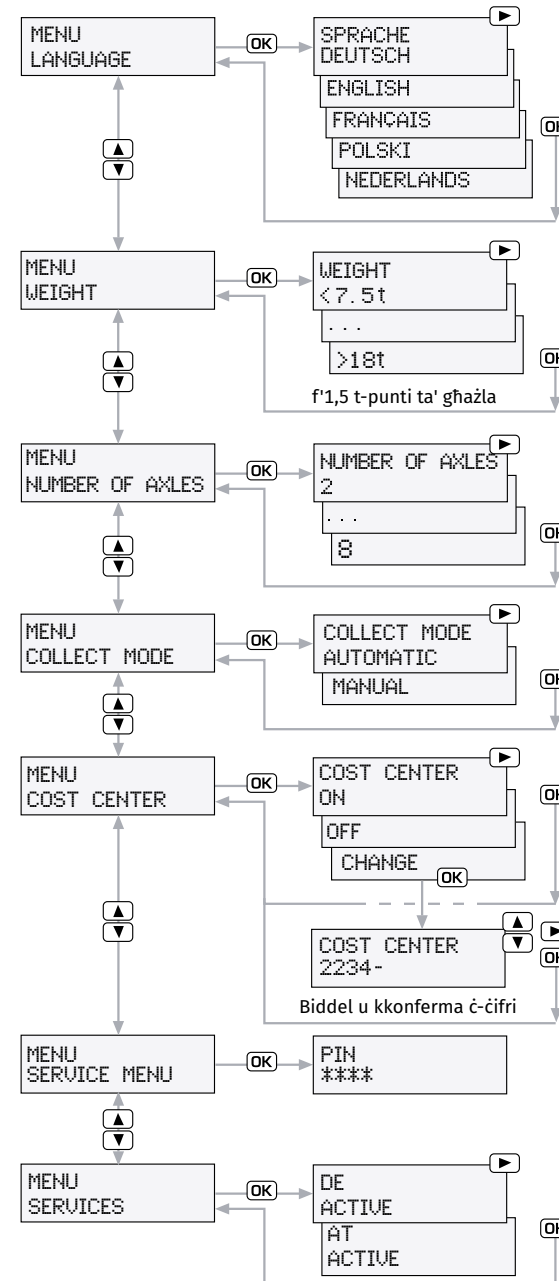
MENU
LANGUAGE

OK

SPRACHE
DEUTSCH

ENGLISH

FRANÇAIS

POLSKI

NEDERLANDS

▲
▼

MENU
WEIGHT

OK

WEIGHT
<7.5t

...

>18t

f'1,5 t-punti ta' għażla

▲
▼

MENU
NUMBER OF AXLES

OK

NUMBER OF AXLES
2

...

8

▲
▼

MENU
COLLECT MODE

OK

COLLECT MODE
AUTOMATIC

MANUAL

▲
▼

MENU
COST CENTER

OK

COST CENTER
ON

OFF

CHANGE

OK

COST CENTER
2234-

▲
▼

Biddel u kkonferma ċ-ċifri

▲
▼

MENU
SERVICE MENU

OK

PIN
****

▲
▼

MENU
SERVICES

OK

DE
ACTIVE

AT
ACTIVE